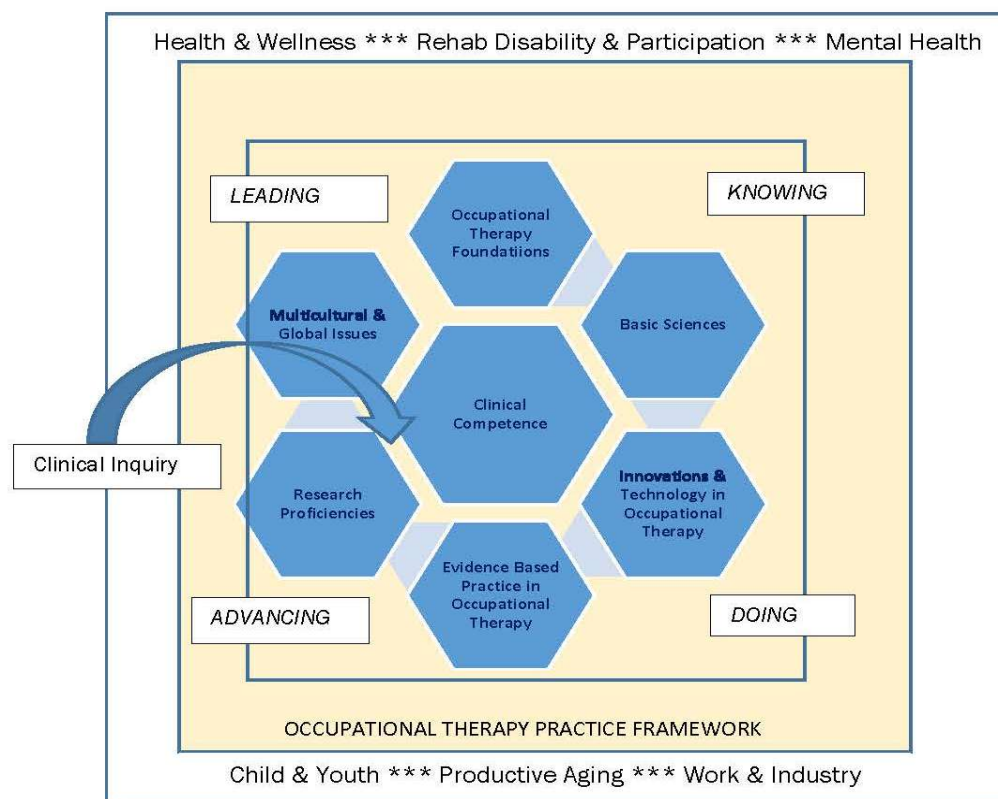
Health & Wellness *** Rehab Disability & Participation *** Mental Health

LEADING

Occupational Therapy Foundatiions

KNOWING

Multicultural & Global Issues

Basic Sciences

Clinical Competence

Clinical Inquiry

Research Proficiencies

Innovations & Technology in Occupational Therapy

Evidence Based Practice in Occupational Therapy

ADVANCING

DOING

OCCUPATIONAL THERAPY PRACTICE FRAMEWORK

Child & Youth *** Productive Aging *** Work & Industry